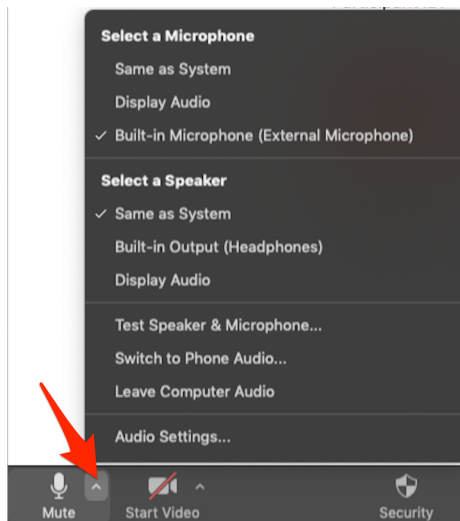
Select a Microphone

Same as System

Display Audio

✓ Built-in Microphone (External Microphone)

Select a Speaker

✓ Same as System

Built-in Output (Headphones)

Display Audio

Test Speaker & Microphone...

Switch to Phone Audio...

Leave Computer Audio

Audio Settings...

Mute

Start Video

Security